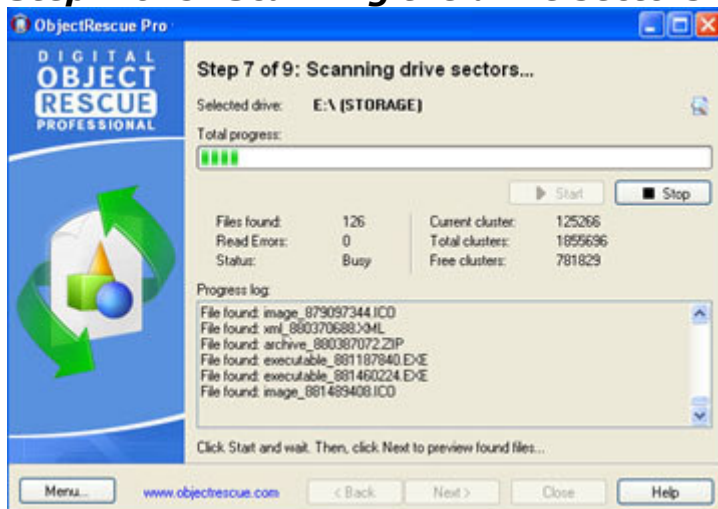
ObjectRescue Pro

DIGITAL OBJECT RESCUE PROFESSIONAL

Step 7 of 9: Scanning drive sectors...

Selected drive: E:\ (STORAGE)

Total progress:

Start
Stop

| Files found: | 126 | Current cluster: | 125266 |
|---|---|---|---|
| Read Errors: | 0 | Total clusters: | 1855696 |
| Status: | Busy | Free clusters: | 781829 |

Progress log:

File found: image_879097344.ICO
File found: xml_880370688.XML
File found: archive_880387072.ZIP
File found: executable_881187840.EXE
File found: executable_881460224.EXE
File found: image_881489408.ICO

Click Start and wait. Then, click Next to preview found files...

Menu...
www.objectrescue.com
< Back
Next >
Close
Help